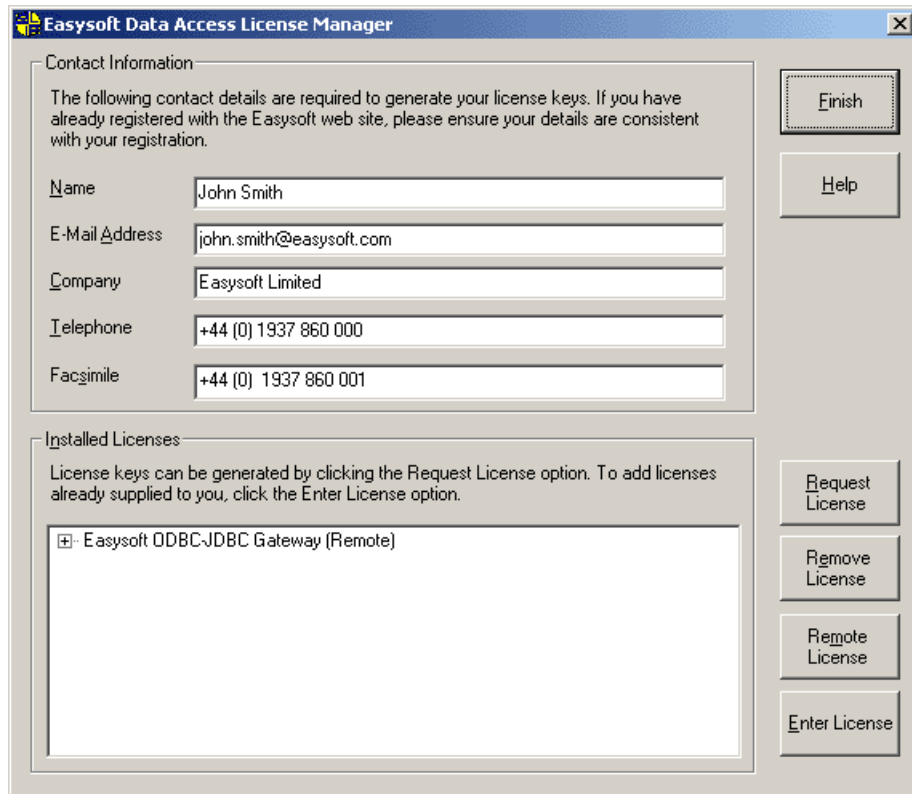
Easysoft Data Access License Manager

Contact Information

The following contact details are required to generate your license keys. If you have already registered with the Easysoft web site, please ensure your details are consistent with your registration.

Name | John Smith
E-Mail Address | john.smith@easysoft.com
Company | Easysoft Limited
Telephone | +44 (0) 1937 860 000
Facsimile | +44 (0) 1937 860 001

Finish

Help

Installed Licenses

License keys can be generated by clicking the Request License option. To add licenses already supplied to you, click the Enter License option.

Easysoft ODBC-JDBC Gateway (Remote)

Request License

Remove License

Remote License

Enter License